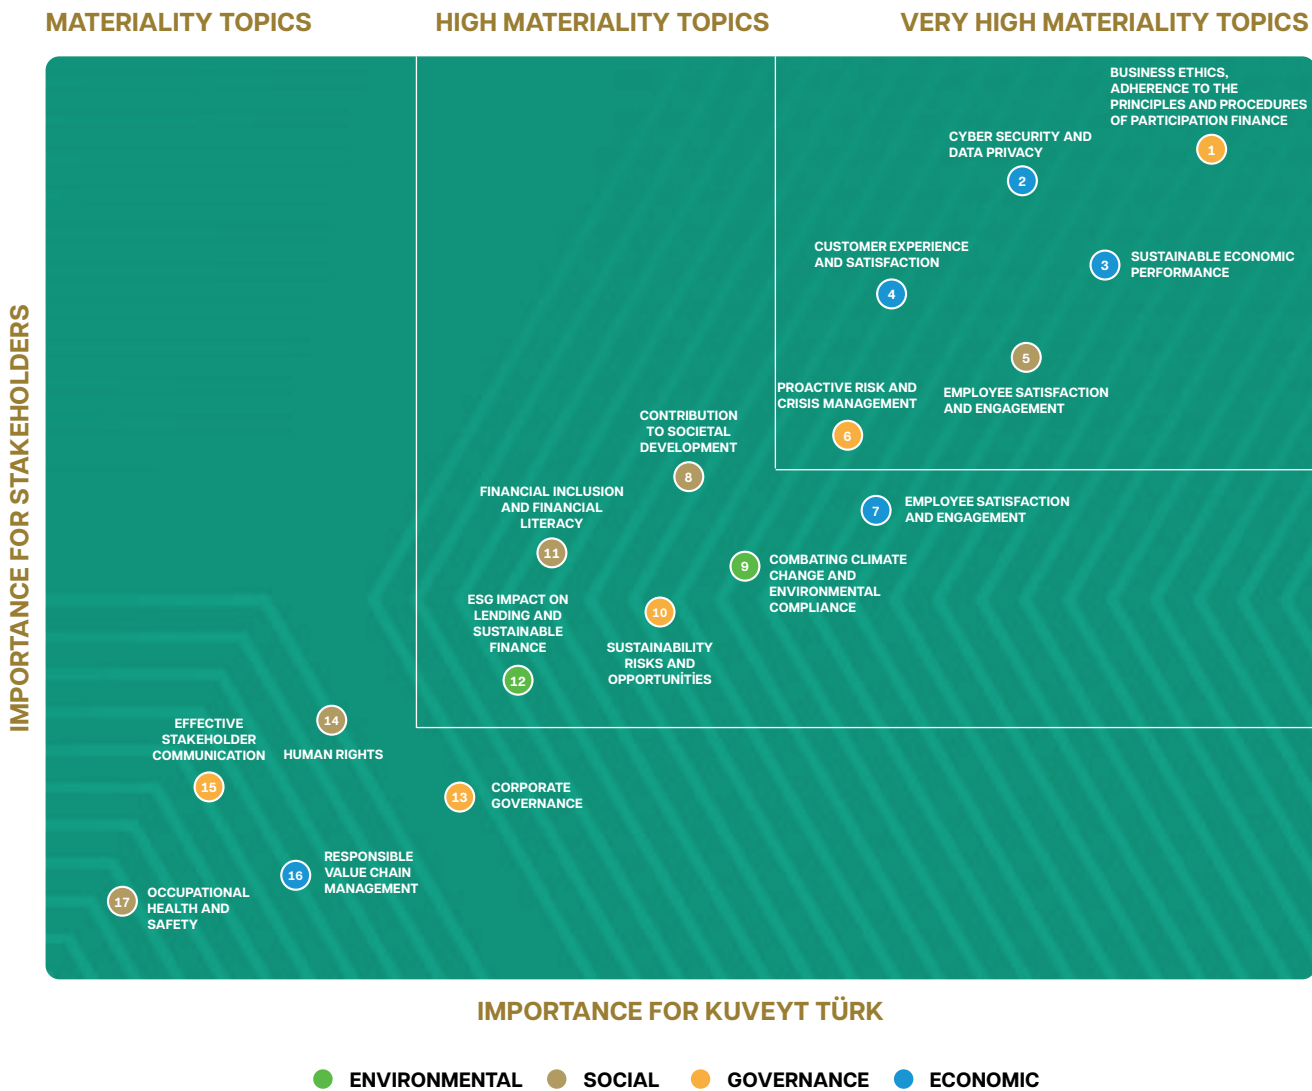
MATERIALITY TOPICS

HIGH MATERIALITY TOPICS

VERY HIGH MATERIALITY TOPICS

IMPORTANCE FOR STAKEHOLDERS

BUSINESS ETHICS, ADHERENCE TO THE PRINCIPLES AND PROCEDURES OF PARTICIPATION FINANCE
1

CYBER SECURITY AND DATA PRIVACY
2

CUSTOMER EXPERIENCE AND SATISFACTION
4

3
SUSTAINABLE ECONOMIC PERFORMANCE

5
PROACTIVE RISK AND CRISIS MANAGEMENT
EMPLOYEE SATISFACTION AND ENGAGEMENT
6

CONTRIBUTION TO SOCIETAL DEVELOPMENT
8

7
EMPLOYEE SATISFACTION AND ENGAGEMENT

FINANCIAL INCLUSION AND FINANCIAL LITERACY
11

9
COMBATING CLIMATE CHANGE AND ENVIRONMENTAL COMPLIANCE

ESG IMPACT ON LENDING AND SUSTAINABLE FINANCE
10
SUSTAINABILITY RISKS AND OPPORTUNİTİES
12

EFFECTIVE STAKEHOLDER COMMUNICATION
14
HUMAN RIGHTS
15

13
CORPORATE GOVERNANCE

RESPONSIBLE VALUE CHAIN MANAGEMENT
16

17
OCCUPATIONAL HEALTH AND SAFETY

IMPORTANCE FOR KUVEYT TÜRK

ENVIRONMENTAL SOCIAL GOVERNANCE ECONOMIC